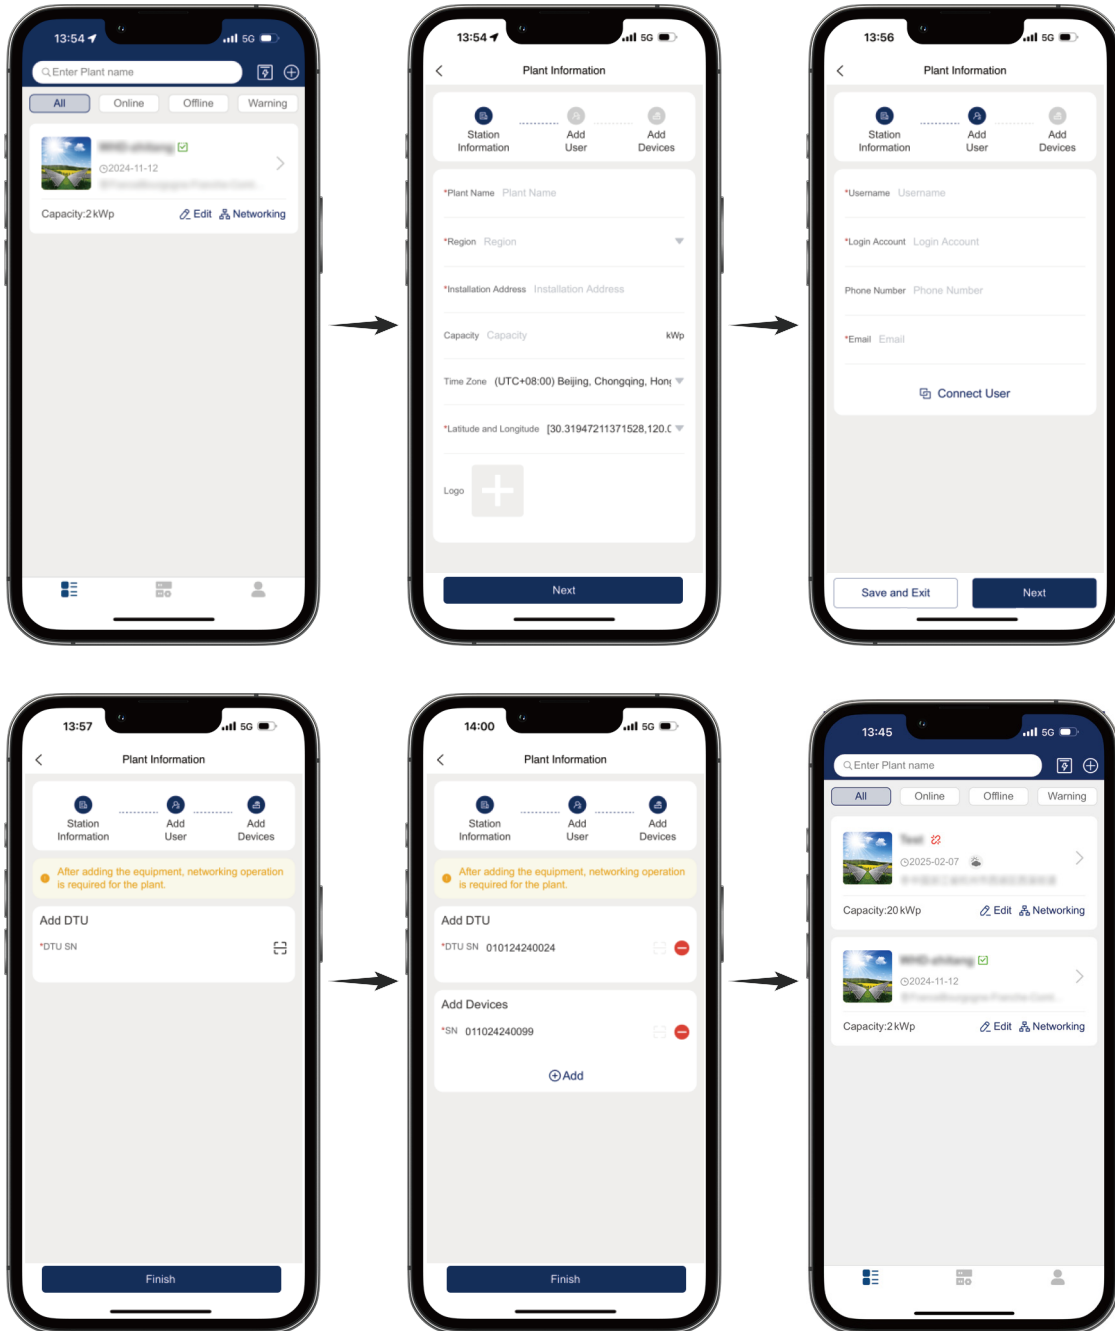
13:54 5G

Enter Plant name

All Online Offline Warning

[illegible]

2024-11-12

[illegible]

Capacity:2 kWp Edit Networking

13:54 5G

Plant Information

Station Information Add User Add Devices

*Plant Name Plant Name

*Region Region

*Installation Address Installation Address

Capacity Capacity kWp

Time Zone (UTC+08:00) Beijing, Chongqing, Hon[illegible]

*Latitude and Longitude [30.31947211371528,120.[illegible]

Logo

Next

13:56 5G

Plant Information

Station Information Add User Add Devices

*Username Username

*Login Account Login Account

Phone Number Phone Number

*Email Email

Connect User

Save and Exit Next

13:57 5G

Plant Information

Station Information Add User Add Devices

After adding the equipment, networking operation is required for the plant.

Add DTU

*DTU SN

Finish

14:00 5G

Plant Information

Station Information Add User Add Devices

After adding the equipment, networking operation is required for the plant.

Add DTU

*DTU SN 010124240024

Add Devices

*SN 011024240099

Add

Finish

13:45 5G

Enter Plant name

All Online Offline Warning

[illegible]

2025-02-07

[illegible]

Capacity:20 kWp Edit Networking

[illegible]

2024-11-12

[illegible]

Capacity:2 kWp Edit Networking